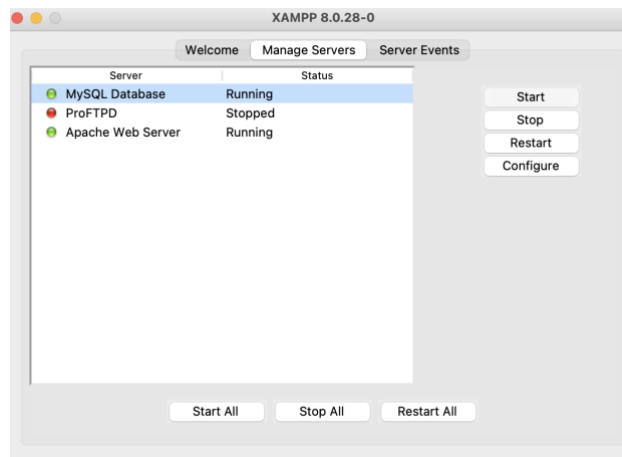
XAMPP 8.0.28-0

Welcome | Manage Servers | Server Events

| Server | Status |
|---|---|
| MySQL Database | Running |
| ProFTPD | Stopped |
| Apache Web Server | Running |

Start
Stop
Restart
Configure

Start All
Stop All
Restart All